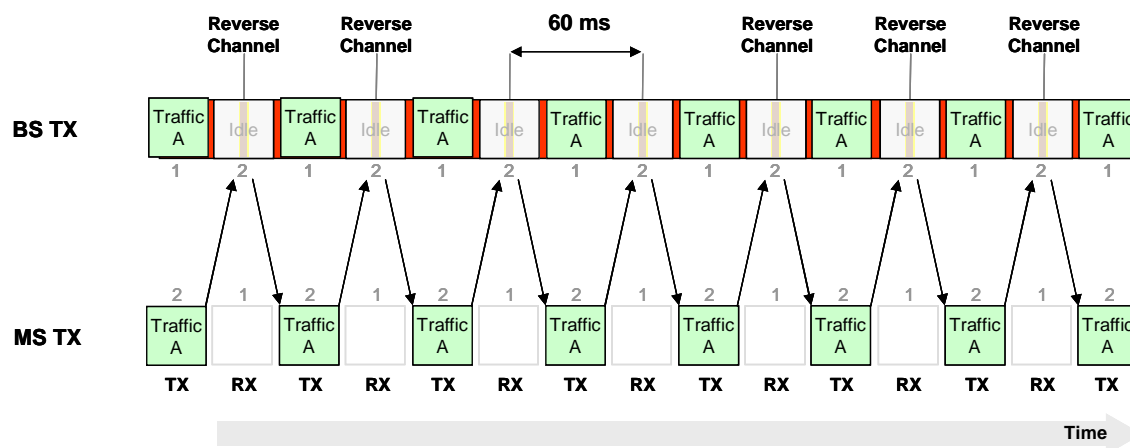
Reverse Channel
Reverse Channel
60 ms
Reverse Channel
Reverse Channel
Reverse Channel

BS TX

Traffic A
Idle
Traffic A
Idle
Traffic A
Idle
Traffic A
Idle
Traffic A
Idle
Traffic A
Idle
Traffic A
Idle
Traffic A

1 2 1 2 1 2 1 2 1 2 1 2 1 2 1

2 1 2 1 2 1 2 1 2 1 2 1 2 1 2

MS TX

Traffic A
Traffic A
Traffic A
Traffic A
Traffic A
Traffic A
Traffic A
Traffic A

TX RX TX RX TX RX TX RX TX RX TX RX TX RX TX

Time